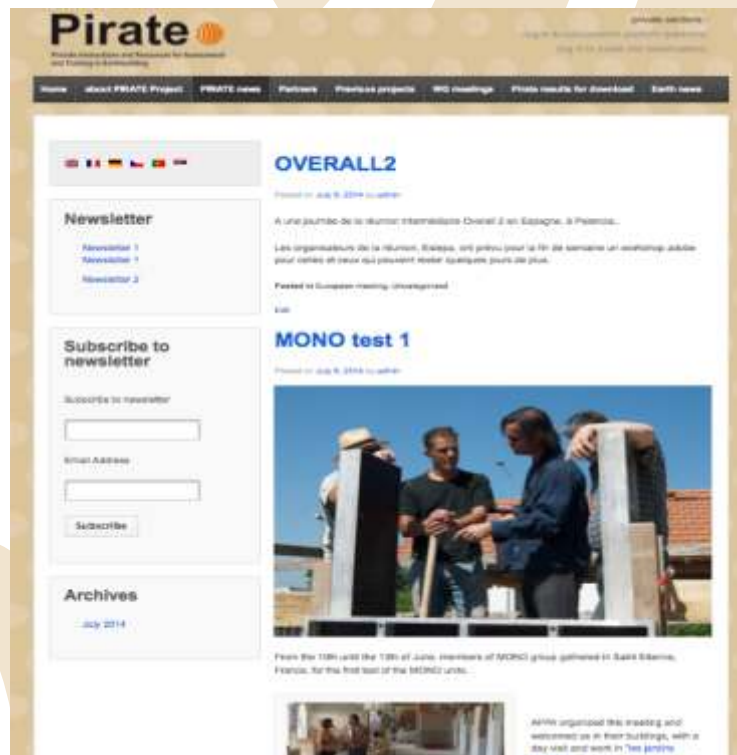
Pirate

Private Instructions and Resources for Assessment and Training in Earthbuilding

private sections

Home | about PIRATE Project | PIRATE news | Partners | Previous projects | WG meetings | Pirate results for download | Earth news

Newsletter

Newsletter 1
Newsletter 1
Newsletter 2

Subscribe to newsletter

Subscribe to newsletter

Email Address

Subscribe

Archives

July 2014

OVERALL2

Posted on July 8, 2014 by admin

A une journée de la réunion intermédiaire Overall 2 en Espagne, à Palencia...

Les organisateurs de la réunion, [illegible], ont prévu pour la fin de semaine un workshop adobe pour celles et ceux qui peuvent rester quelques jours de plus.

Posted in European meeting, Uncategorized

Edit

MONO test 1

Posted on July 8, 2014 by admin

From the 10th until the 13th of June, members of MONO group gathered in Saint Etienne, France, for the first test of the MONO units.

AFPA organized this meeting and welcomed us in their buildings, with a day visit and work in "les jardins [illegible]